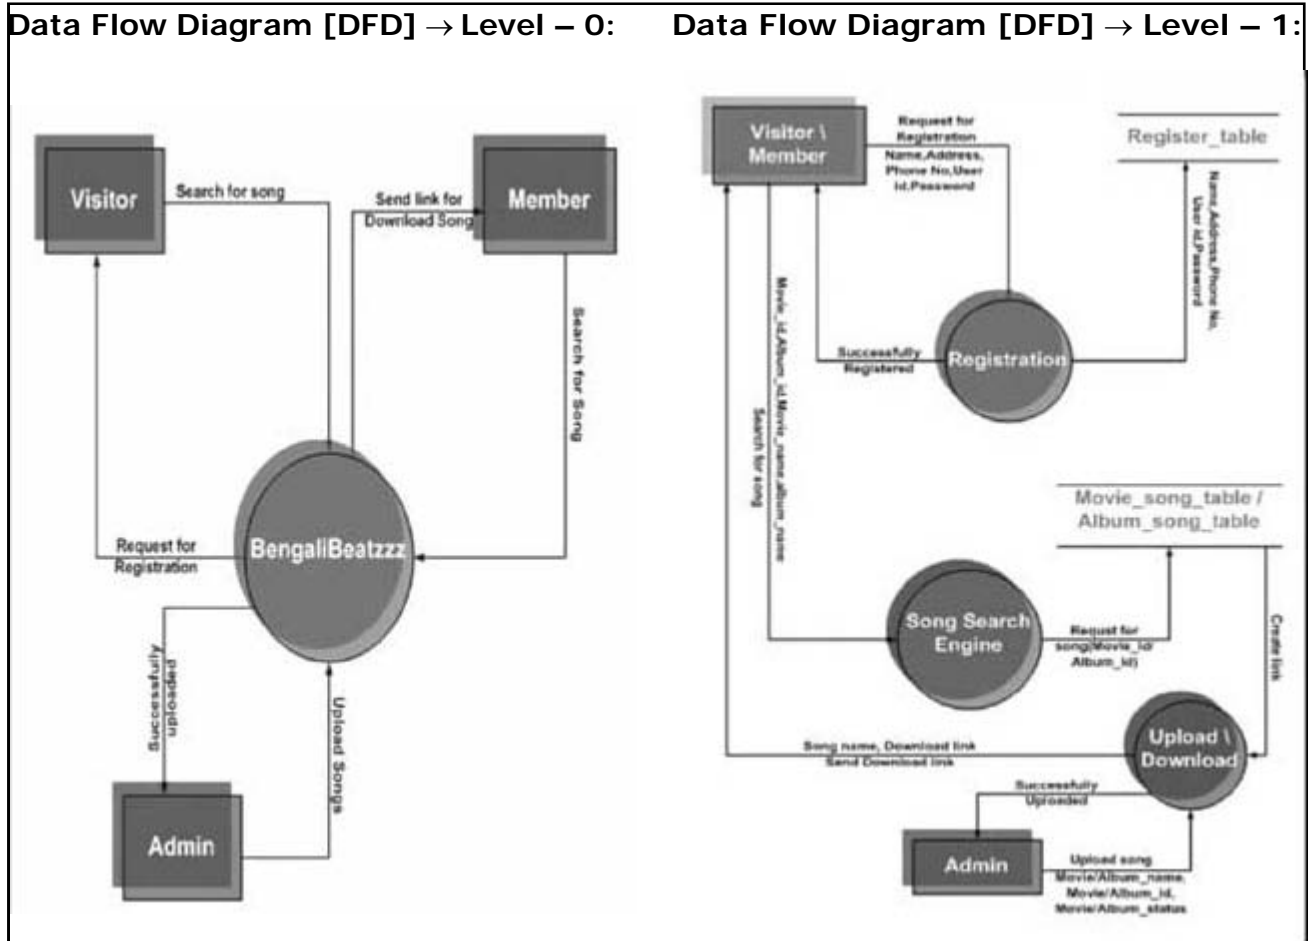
Data Flow Diagram [DFD] → Level – 0:

Visitor

Search for song

Send link for Download Song

Member

Search for Song

BengaliBeatzzz

Request for Registration

Successfully Uploaded

Upload Songs

Admin

Data Flow Diagram [DFD] → Level – 1:

Visitor \ Member

Request for Registration Name,Address, Phone No,User id,Password

Register_table

Name,Address,Phone No, User id,Password

Successfully Registered

Registration

Movie_id,Album_id,Movie_name,album_name Search for song

Movie_song_table / Album_song_table

Song Search Engine

Request for song(Movie_id/ Album_id)

Create link

Song name, Download link Send Download link

Upload \ Download

Successfully Uploaded

Admin

Upload song Movie/Album_name, Movie/Album_id, Movie/Album_status